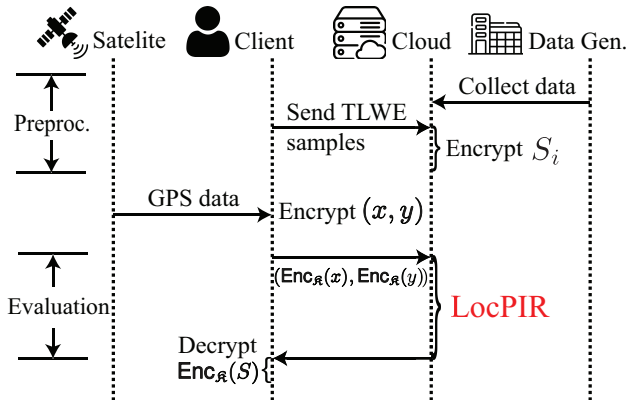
Satelite Client Cloud Data Gen.

Preproc.

Collect data

Send TLWE samples

Encrypt $S_i$

GPS data

Encrypt $(x, y)$

Evaluation

$(\mathsf{Enc}_{\mathfrak{K}}(x), \mathsf{Enc}_{\mathfrak{K}}(y))$

LocPIR

Decrypt $\mathsf{Enc}_{\mathfrak{K}}(S)$